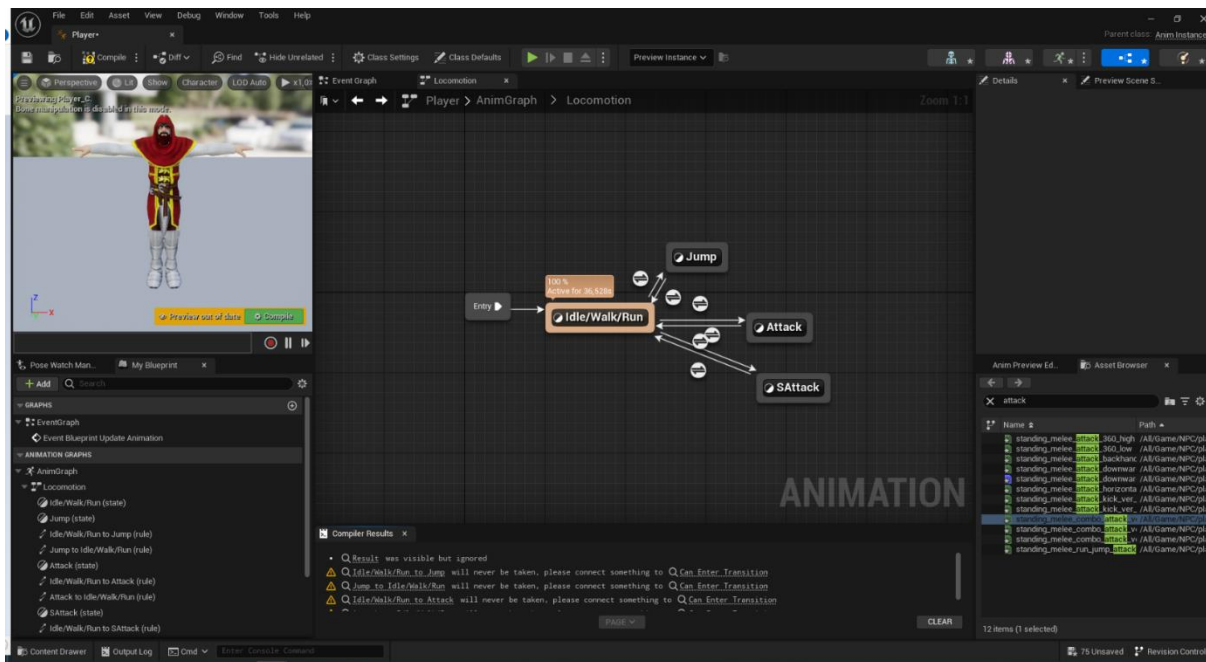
File Edit Asset View Debug Window Tools Help
Player•
Parent class: Anim Instance
Compile Diff Find Hide Unrelated Class Settings Class Defaults Preview Instance
Perspective Lit Show Character LOD Auto x1.0
Event Graph Locomotion
Player > AnimGraph > Locomotion
Zoom 1:1
Details Preview Scene S...
Previewing Player_C.
Bone manipulation is disabled in this mode.
Preview out of date Compile
100 %
Active for 36,528s
Entry
Idle/Walk/Run
Jump
Attack
SAttack
ANIMATION
Pose Watch Man... My Blueprint
+ Add Search
GRAPHS
EventGraph
Event Blueprint Update Animation
ANIMATION GRAPHS
AnimGraph
Locomotion
Idle/Walk/Run (state)
Jump (state)
Idle/Walk/Run to Jump (rule)
Jump to Idle/Walk/Run (rule)
Attack (state)
Idle/Walk/Run to Attack (rule)
Attack to Idle/Walk/Run (rule)
SAttack (state)
Idle/Walk/Run to SAttack (rule)
Compiler Results
Result was visible but ignored
Idle/Walk/Run to Jump will never be taken, please connect something to Can Enter Transition
Jump to Idle/Walk/Run will never be taken, please connect something to Can Enter Transition
Idle/Walk/Run to Attack will never be taken, please connect something to Can Enter Transition
PAGE
CLEAR
Anim Preview Ed... Asset Browser
attack
Name Path
standing_melee_attack_360_high /All/Game/NPC/pl
standing_melee_attack_360_low /All/Game/NPC/pl
standing_melee_attack_backhanc /All/Game/NPC/pl
standing_melee_attack_downwar /All/Game/NPC/pl
standing_melee_attack_downwar /All/Game/NPC/pl
standing_melee_attack_horizonta /All/Game/NPC/pl
standing_melee_attack_kick_ver_ /All/Game/NPC/pl
standing_melee_attack_kick_ver_ /All/Game/NPC/pl
standing_melee_combo_attack_v /All/Game/NPC/pl
standing_melee_combo_attack_v /All/Game/NPC/pl
standing_melee_combo_attack_v /All/Game/NPC/pl
standing_melee_run_jump_attack /All/Game/NPC/pl
12 items (1 selected)
Content Drawer Output Log Cmd Enter Console Command
75 Unsaved Revision Control